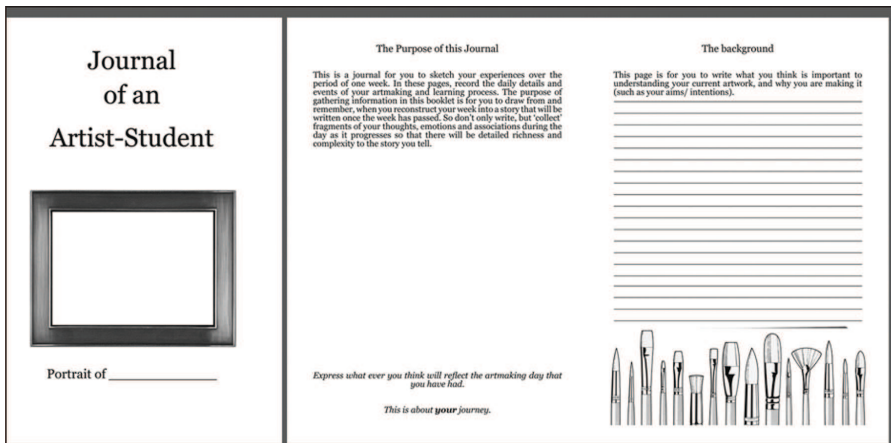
Journal of an Artist-Student

Portrait of ____________

The Purpose of this Journal

This is a journal for you to sketch your experiences over the period of one week. In these pages, record the daily details and events of your artmaking and learning process. The purpose of gathering information in this booklet is for you to draw from and remember, when you reconstruct your week into a story that will be written once the week has passed. So don't only write, but 'collect' fragments of your thoughts, emotions and associations during the day as it progresses so that there will be detailed richness and complexity to the story you tell.

*Express what ever you think will reflect the artmaking day that you have had.*

*This is about **your** journey.*

The background

This page is for you to write what you think is important to understanding your current artwork, and why you are making it (such as your aims/ intentions).